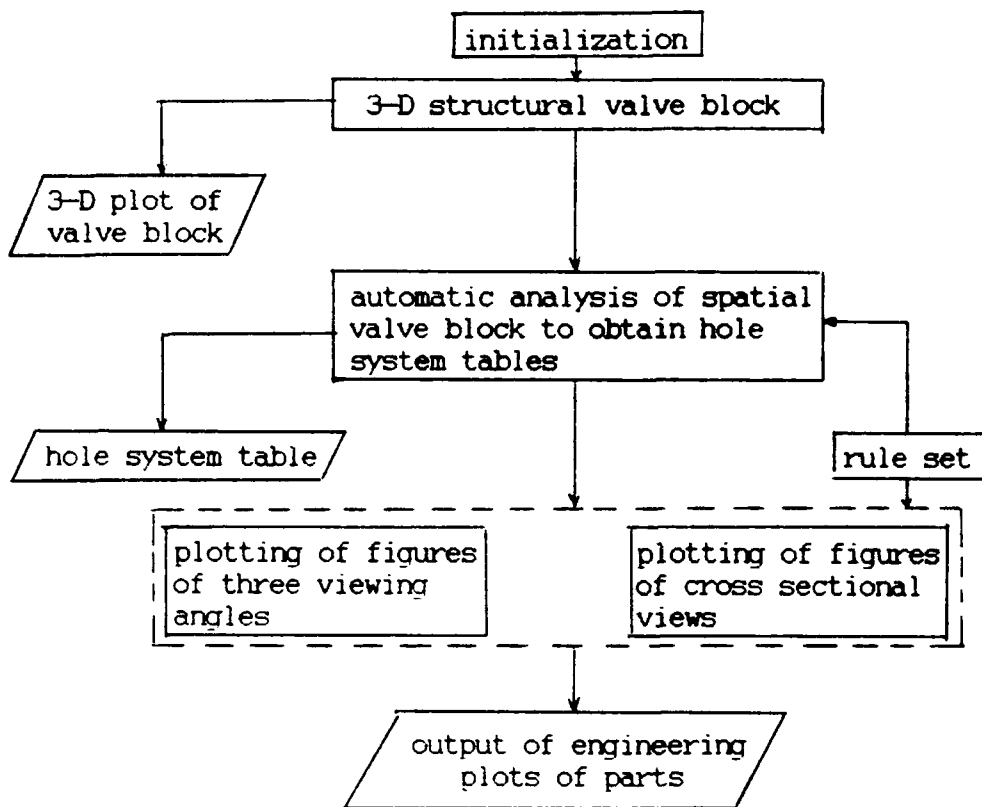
initialization

3-D structural valve block

3-D plot of valve block

automatic analysis of spatial valve block to obtain hole system tables

hole system table

rule set

plotting of figures of three viewing angles

plotting of figures of cross sectional views

output of engineering plots of parts